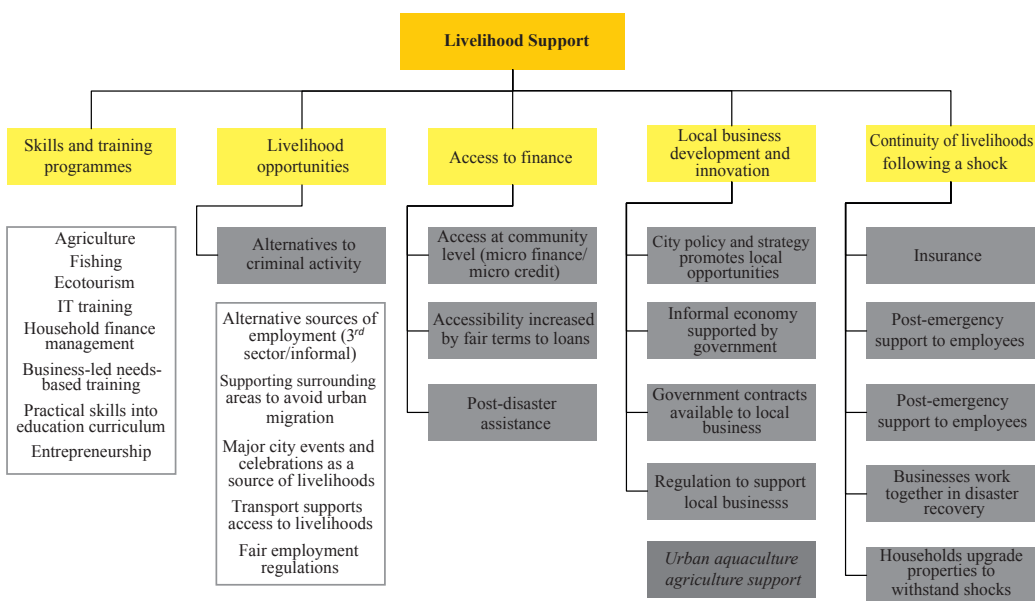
Livelihood Support

Skills and training programmes

Agriculture
Fishing
Ecotourism
IT training
Household finance management
Business-led needs-based training
Practical skills into education curriculum
Entrepreneurship

Livelihood opportunities

Alternatives to criminal activity

Alternative sources of employment ($3^{rd}$ sector/informal)
Supporting surrounding areas to avoid urban migration
Major city events and celebrations as a source of livelihoods
Transport supports access to livelihoods
Fair employment regulations

Access to finance

Access at community level (micro finance/ micro credit)

Accessibility increased by fair terms to loans

Post-disaster assistance

Local business development and innovation

City policy and strategy promotes local opportunities

Informal economy supported by government

Government contracts available to local business

Regulation to support local businesss

Urban aquaculture agriculture support

Continuity of livelihoods following a shock

Insurance

Post-emergency support to employees

Post-emergency support to employees

Businesses work together in disaster recovery

Households upgrade properties to withstand shocks